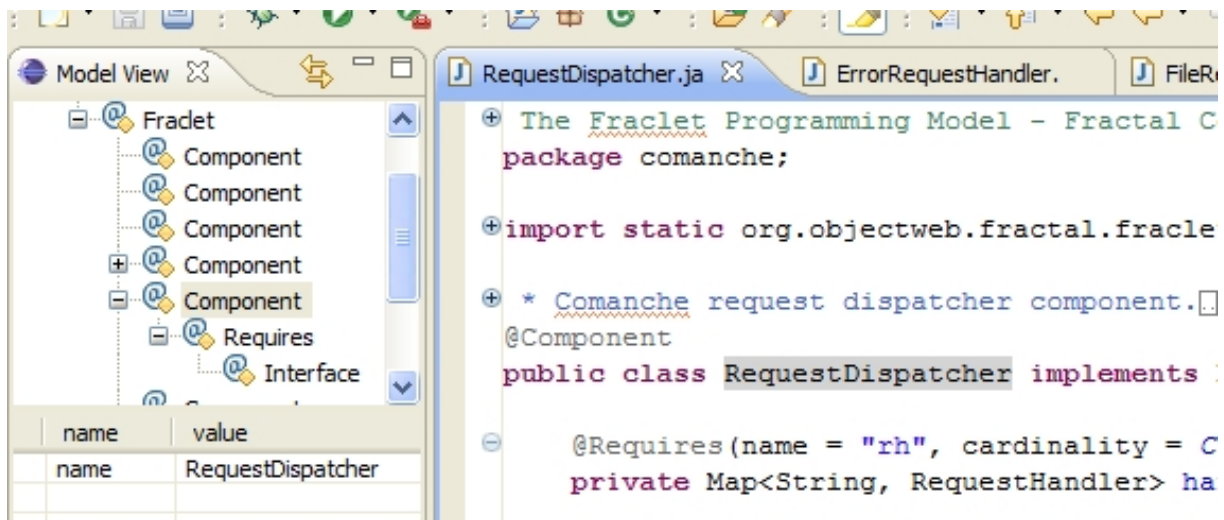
Model View

Fraclet
Component
Component
Component
Component
Component
Requires
Interface

| name | value |
|---|---|
| name | RequestDispatcher |

RequestDispatcher.ja
ErrorRequestHandler.
FileR

The Fraclet Programming Model - Fractal C
package comanche;

import static org.objectweb.fractal.fracle

* Comanche request dispatcher component.
@Component
public class RequestDispatcher implements

@Requires(name = "rh", cardinality = C
private Map<String, RequestHandler> ha